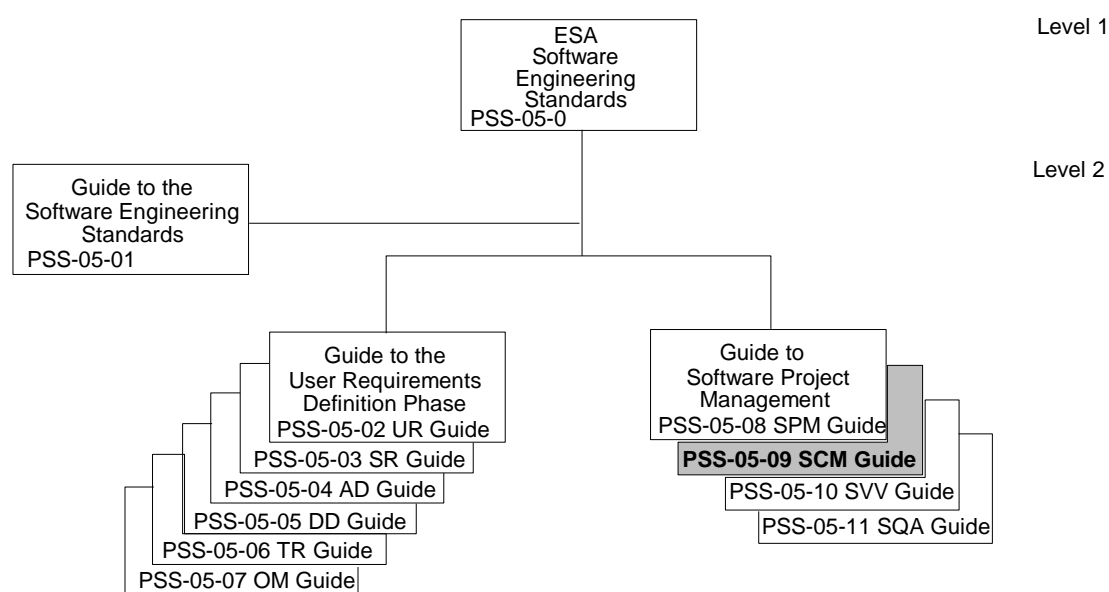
Level 1

ESA Software Engineering Standards
PSS-05-0

Level 2

Guide to the Software Engineering Standards
PSS-05-01

Guide to the User Requirements Definition Phase
PSS-05-02 UR Guide
PSS-05-03 SR Guide
PSS-05-04 AD Guide
PSS-05-05 DD Guide
PSS-05-06 TR Guide
PSS-05-07 OM Guide

Guide to Software Project Management
PSS-05-08 SPM Guide
**PSS-05-09 SCM Guide**
PSS-05-10 SVV Guide
PSS-05-11 SQA Guide